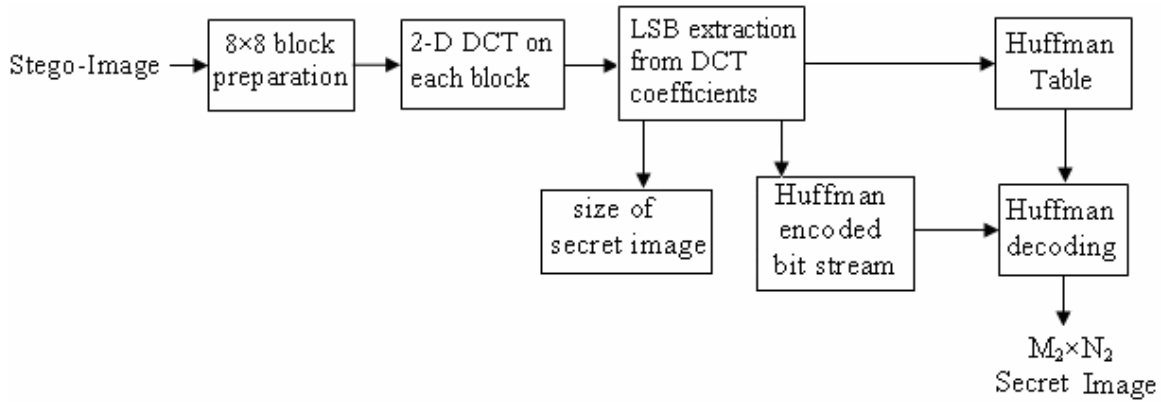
Stego-Image

8×8 block preparation

2-D DCT on each block

LSB extraction from DCT coefficients

Huffman Table

size of secret image

Huffman encoded bit stream

Huffman decoding

$M_2 \times N_2$ Secret Image